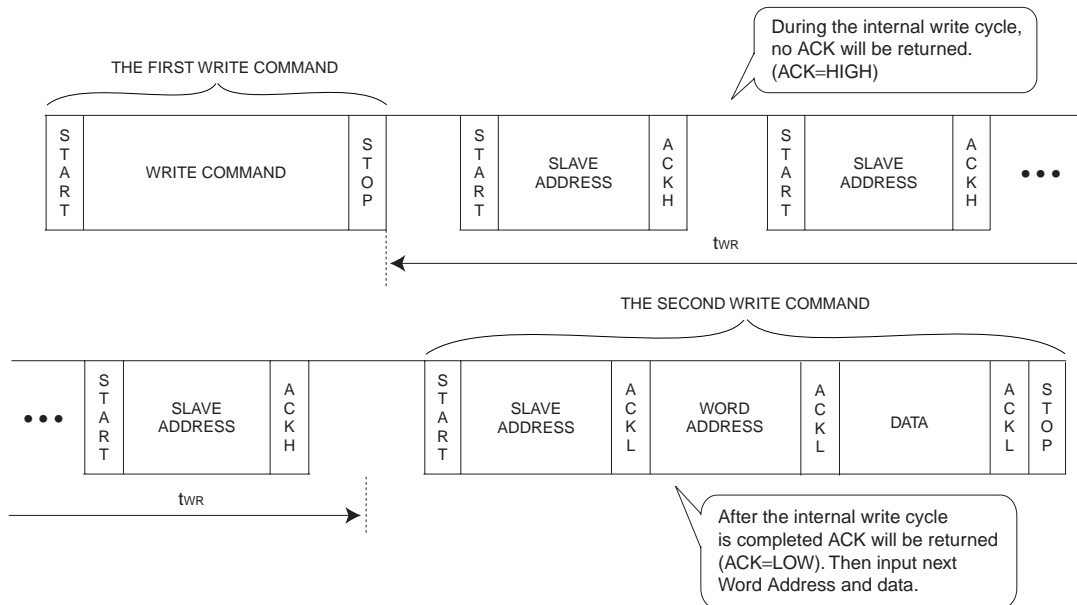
During the internal write cycle, no ACK will be returned. (ACK=HIGH)

THE FIRST WRITE COMMAND

START | WRITE COMMAND | STOP | START | SLAVE ADDRESS | ACKH | START | SLAVE ADDRESS | ACKH | • • •

$t_{WR}$

THE SECOND WRITE COMMAND

• • • | START | SLAVE ADDRESS | ACKH | START | SLAVE ADDRESS | ACKL | WORD ADDRESS | ACKL | DATA | ACKL | STOP

$t_{WR}$

After the internal write cycle is completed ACK will be returned (ACK=LOW). Then input next Word Address and data.